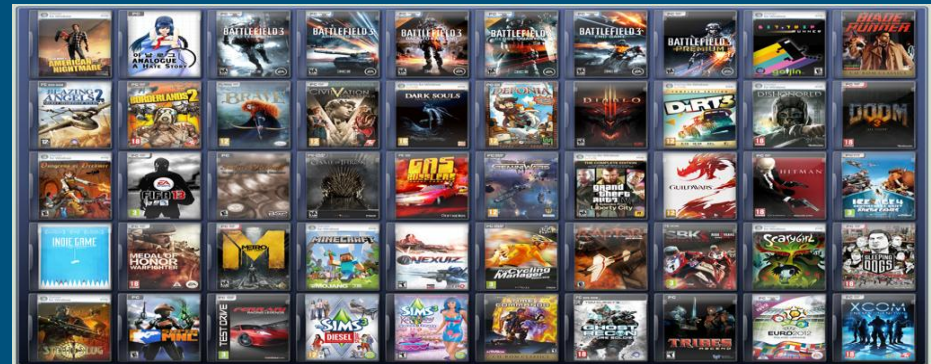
AMERICAN NIGHTMARE

ANALOGUE A Hate Story

BATTLEFIELD 3

BATTLEFIELD 3

BATTLEFIELD 3

BATTLEFIELD 3

BATTLEFIELD 3

BATTLEFIELD 3 PREMIUM

BIT.TRIP RUNNER

BLADE RUNNER

BLAZING ANGELS 2

BORDERLANDS 2

BRAVE

CIVILIZATION V

DARK SOULS

DEPONIA

DIABLO III

DiRT 3

DISHONORED

DOOM

FIFA 13

GAME OF THRONES

GAS GUZZLERS

Grand Theft Auto IV

GUILD WARS 2

HITMAN

ICE AGE

INDIE GAME

MEDAL OF HONOR WARFIGHTER

METRO 2033

MINECRAFT

NEXUIZ

Cycling Manager

SBK

Scarygirl

SLEEPING DOGS

The Sims 3 DIESEL

The Sims 3

GHOST RECON

TRIBES

EURO 2012

XCOM

TEST DRIVE